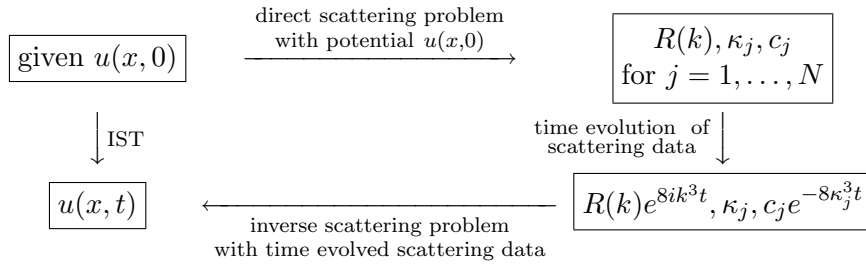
given $u(x,0)$

direct scattering problem with potential $u(x,0)$

$R(k), \kappa_j, c_j$ for $j = 1, \ldots, N$

IST

time evolution of scattering data

$u(x,t)$

inverse scattering problem with time evolved scattering data

$R(k)e^{8ik^3t}, \kappa_j, c_j e^{-8\kappa_j^3 t}$